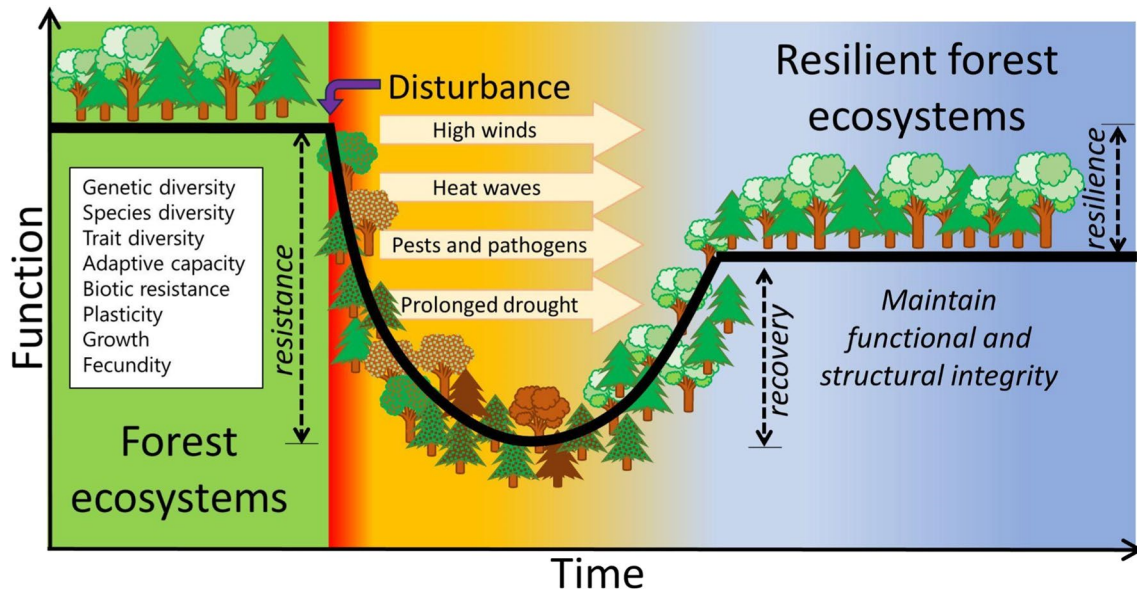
Disturbance

Resilient forest ecosystems

High winds

Heat waves

Pests and pathogens

Prolonged drought

Genetic diversity
Species diversity
Trait diversity
Adaptive capacity
Biotic resistance
Plasticity
Growth
Fecundity

resistance

resilience

recovery

Maintain functional and structural integrity

Forest ecosystems

Function

Time